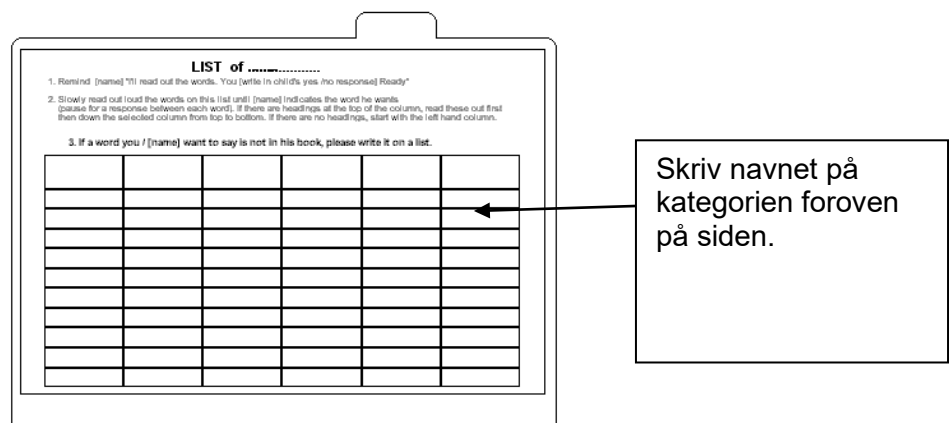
LIST of ..................

1. Remind [name] "I'll read out the words. You [write in child's yes /no response] Ready"

2. Slowly read out loud the words on this list until [name] indicates the word he wants (pause for a response between each word). If there are headings at the top of the column, read these out first then down the selected column from top to bottom. If there are no headings, start with the left hand column.

3. If a word you / [name] want to say is not in his book, please write it on a list.

| | | | | | |
|---|---|---|---|---|---|
| | | | | | |
| | | | | | |
| | | | | | |
| | | | | | |
| | | | | | |
| | | | | | |
| | | | | | |
| | | | | | |
| | | | | | |
| | | | | | |

Skriv navnet på kategorien foroven på siden.